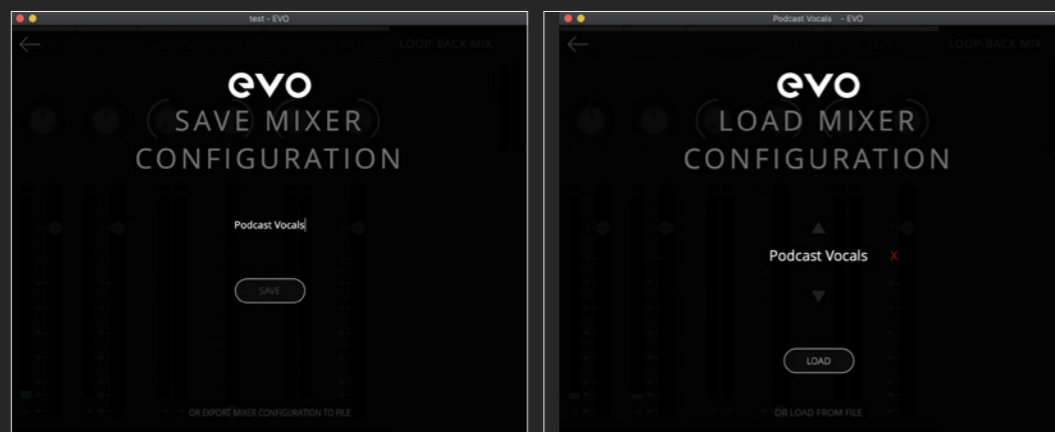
test - EVO

LOOP-BACK MIX

evo

SAVE MIXER CONFIGURATION

Podcast Vocals

SAVE

OR EXPORT MIXER CONFIGURATION TO FILE

Podcast Vocals - EVO

LOOP-BACK MIX

evo

LOAD MIXER CONFIGURATION

Podcast Vocals X

LOAD

OR LOAD FROM FILE